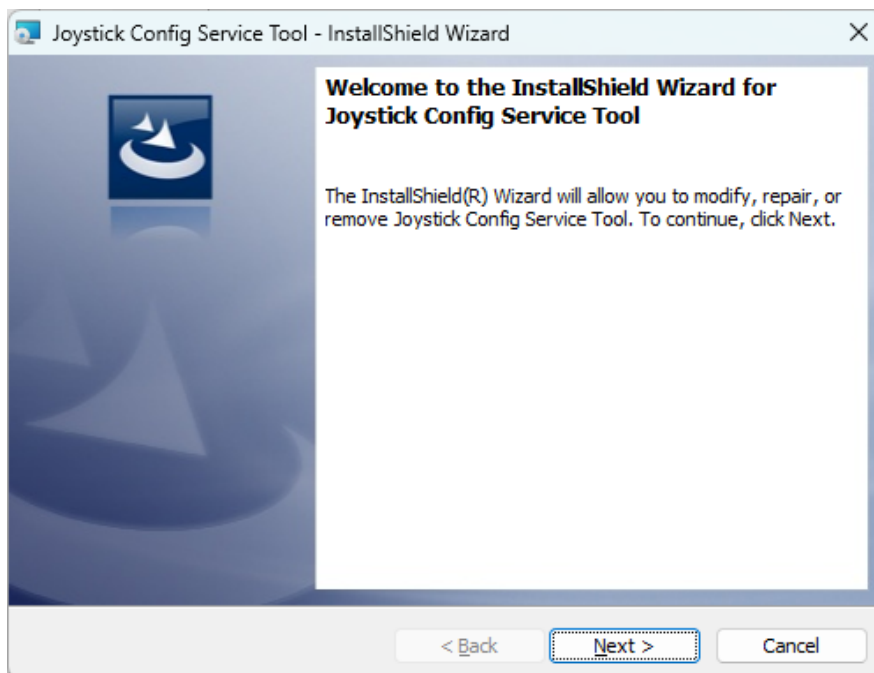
Joystick Config Service Tool - InstallShield Wizard

×

Welcome to the InstallShield Wizard for Joystick Config Service Tool

The InstallShield(R) Wizard will allow you to modify, repair, or remove Joystick Config Service Tool. To continue, click Next.

< Back

Next >

Cancel